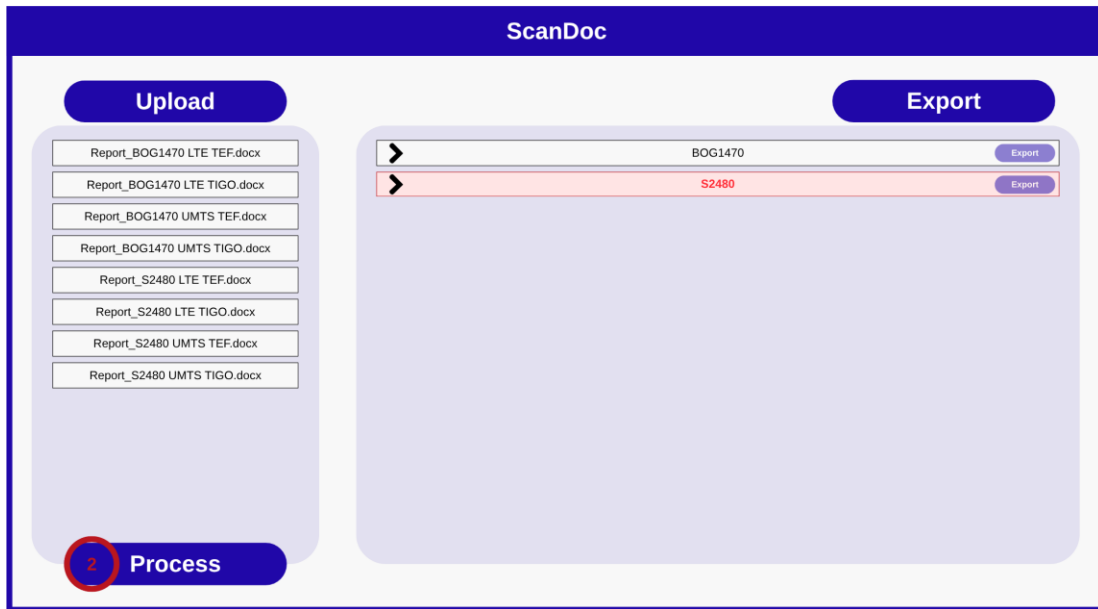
ScanDoc

Upload

Report_BOG1470 LTE TEF.docx
Report_BOG1470 LTE TIGO.docx
Report_BOG1470 UMTS TEF.docx
Report_BOG1470 UMTS TIGO.docx
Report_S2480 LTE TEF.docx
Report_S2480 LTE TIGO.docx
Report_S2480 UMTS TEF.docx
Report_S2480 UMTS TIGO.docx

2 Process

Export

BOG1470 Export
S2480 Export